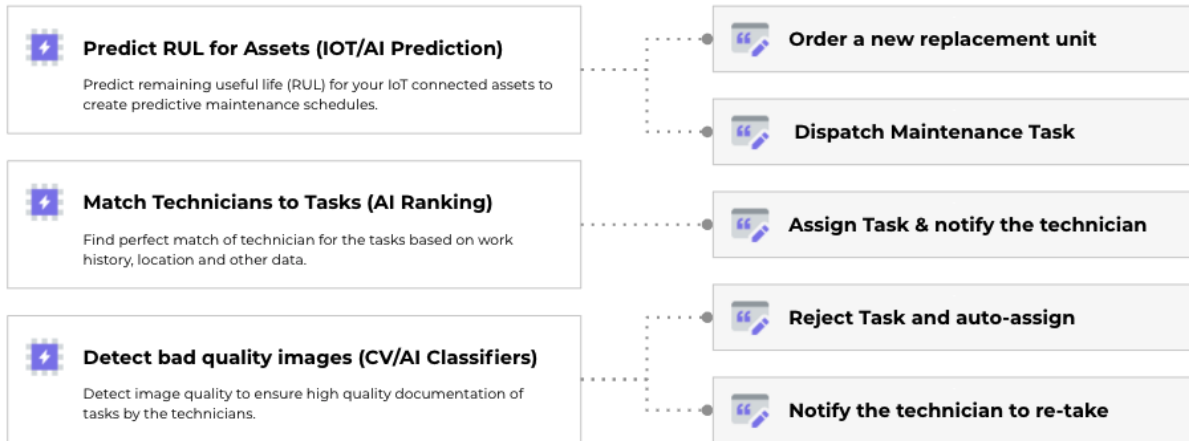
Predict RUL for Assets (IOT/AI Prediction)

Predict remaining useful life (RUL) for your IoT connected assets to create predictive maintenance schedules.

Order a new replacement unit

Dispatch Maintenance Task

Match Technicians to Tasks (AI Ranking)

Find perfect match of technician for the tasks based on work history, location and other data.

Assign Task & notify the technician

Reject Task and auto-assign

Detect bad quality images (CV/AI Classifiers)

Detect image quality to ensure high quality documentation of tasks by the technicians.

Notify the technician to re-take